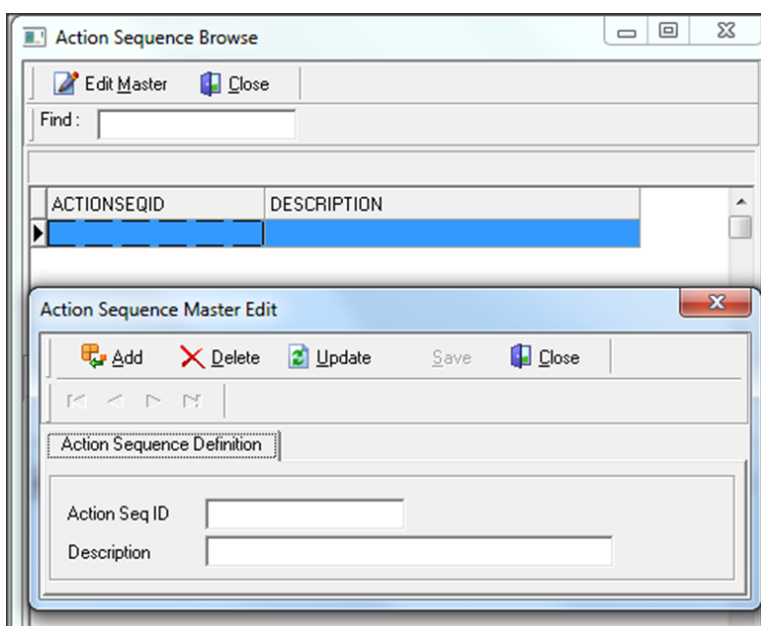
Action Sequence Browse

Edit Master Close

Find :

| ACTIONSEQID | DESCRIPTION |
|---|---|
| | |

Action Sequence Master Edit

Add Delete Update Save Close

Action Sequence Definition

Action Seq ID

Description